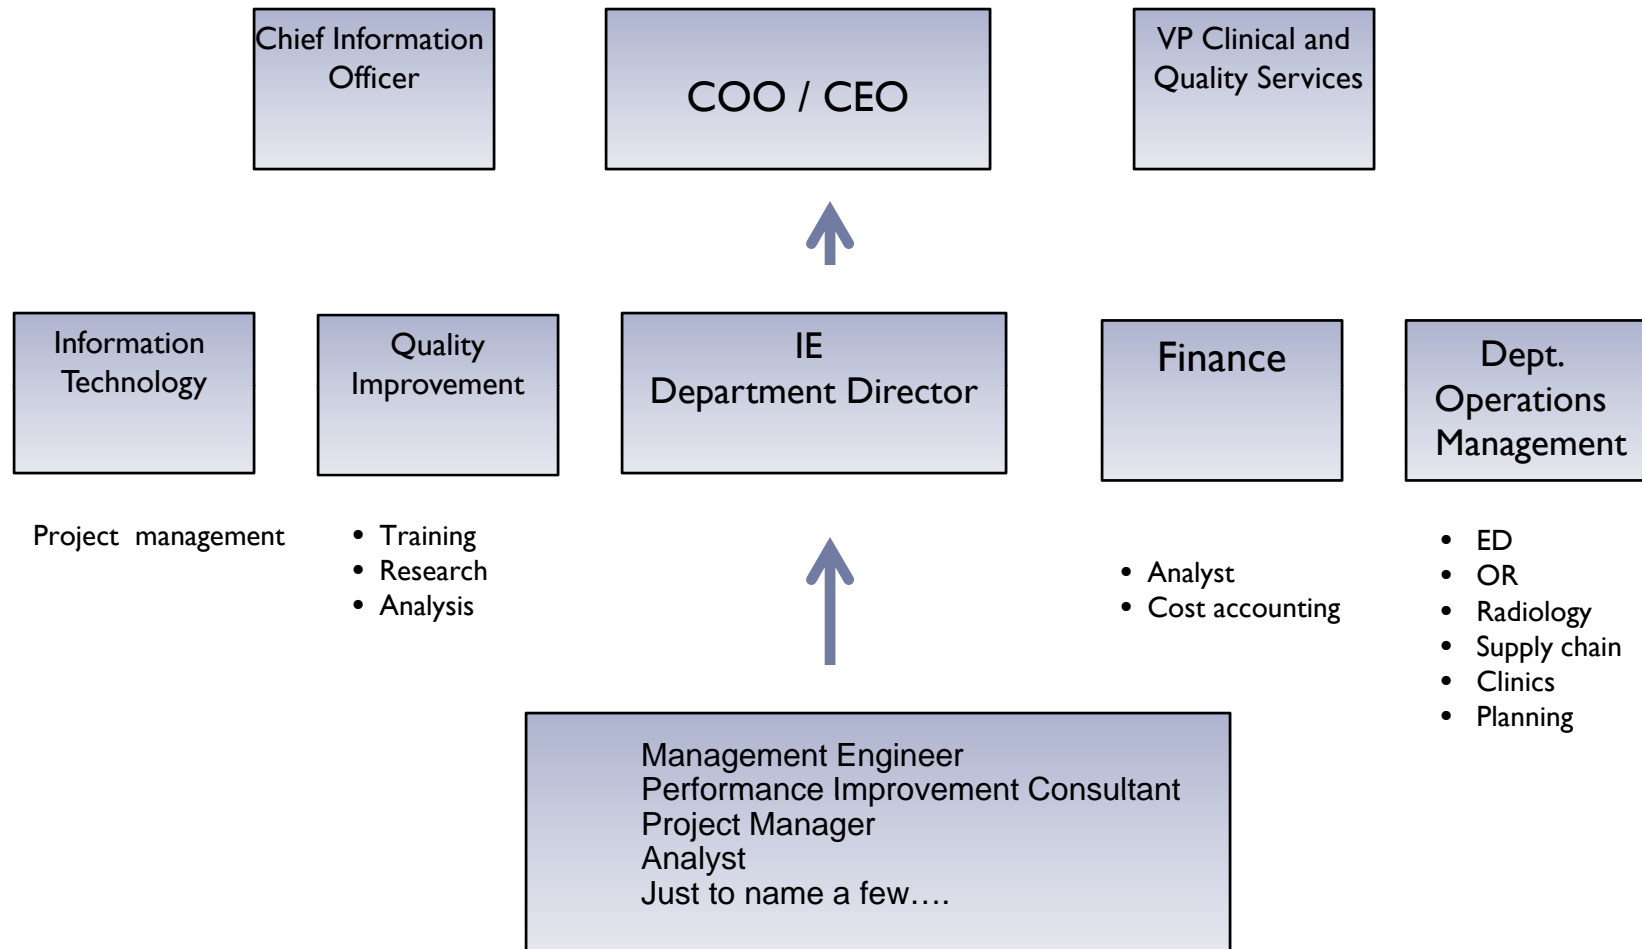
Chief Information Officer

COO / CEO

VP Clinical and Quality Services

Information Technology

Quality Improvement

IE
Department Director

Finance

Dept. Operations Management

Project management

- Training
- Research
- Analysis

- Analyst
- Cost accounting

- ED
- OR
- Radiology
- Supply chain
- Clinics
- Planning

Management Engineer
Performance Improvement Consultant
Project Manager
Analyst
Just to name a few….